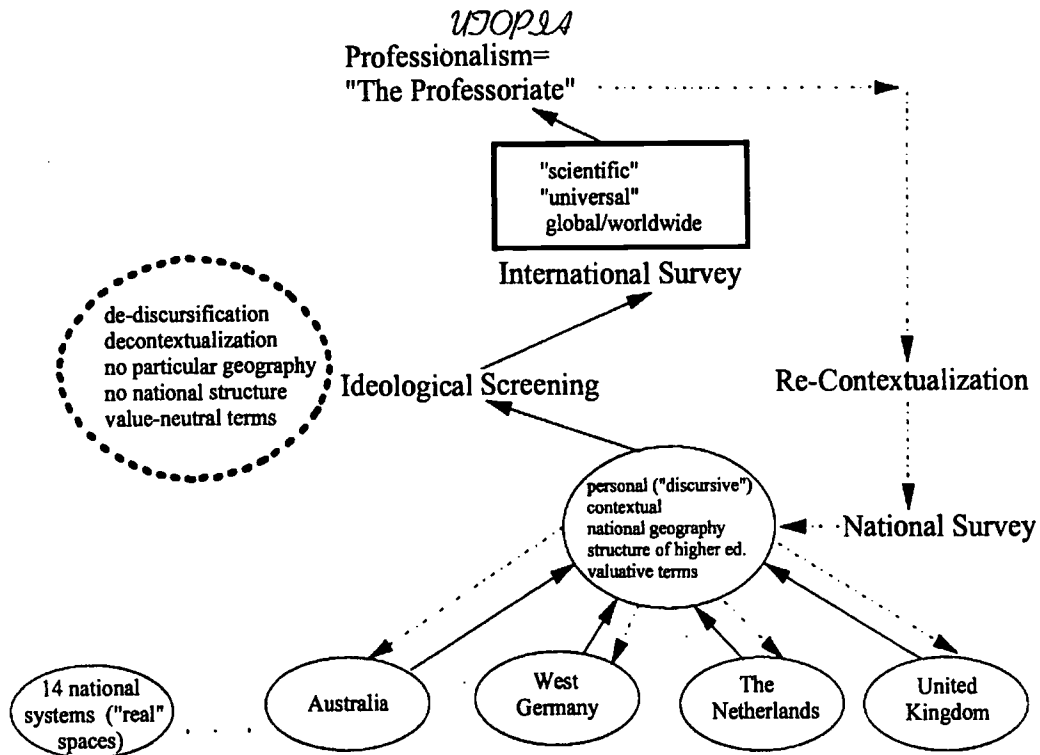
UTOPIA
Professionalism=
"The Professoriate"

"scientific"
"universal"
global/worldwide

International Survey

de-discursification
decontextualization
no particular geography
no national structure
value-neutral terms

Ideological Screening

Re-Contextualization

personal ("discursive")
contextual
national geography
structure of higher ed.
valuative terms

National Survey

14 national systems ("real" spaces)

Australia

West Germany

The Netherlands

United Kingdom